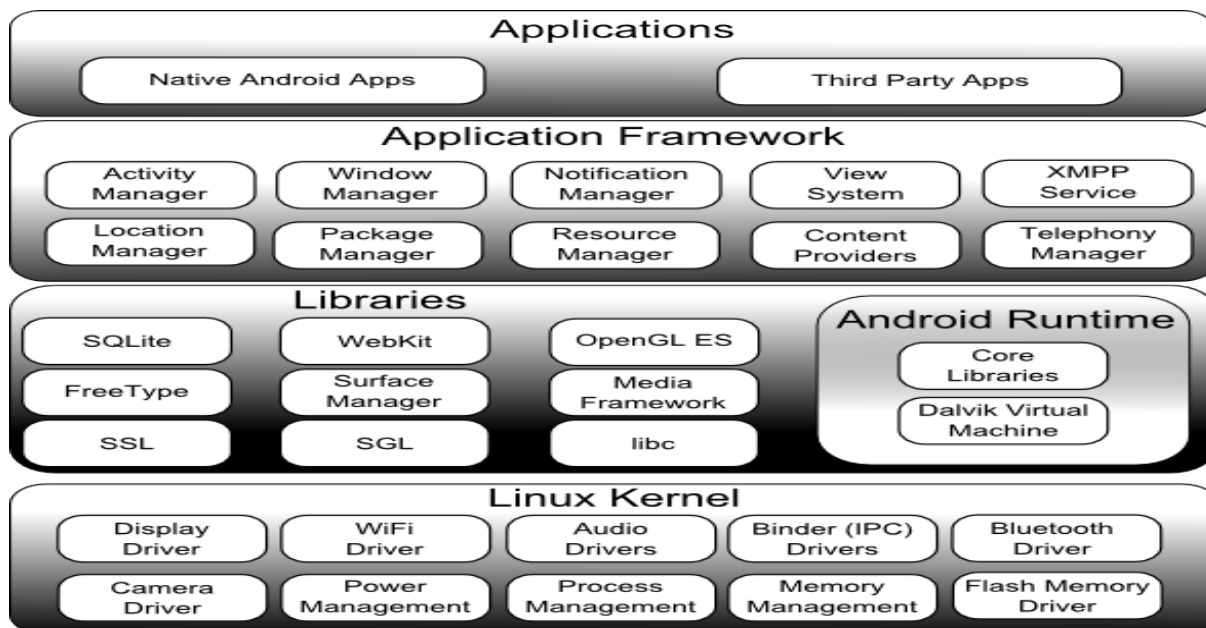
Applications

Native Android Apps

Third Party Apps

Application Framework

Activity Manager

Window Manager

Notification Manager

View System

XMPP Service

Location Manager

Package Manager

Resource Manager

Content Providers

Telephony Manager

Libraries

SQLite

WebKit

OpenGL ES

FreeType

Surface Manager

Media Framework

SSL

SGL

libc

Android Runtime

Core Libraries

Dalvik Virtual Machine

Linux Kernel

Display Driver

WiFi Driver

Audio Drivers

Binder (IPC) Drivers

Bluetooth Driver

Camera Driver

Power Management

Process Management

Memory Management

Flash Memory Driver